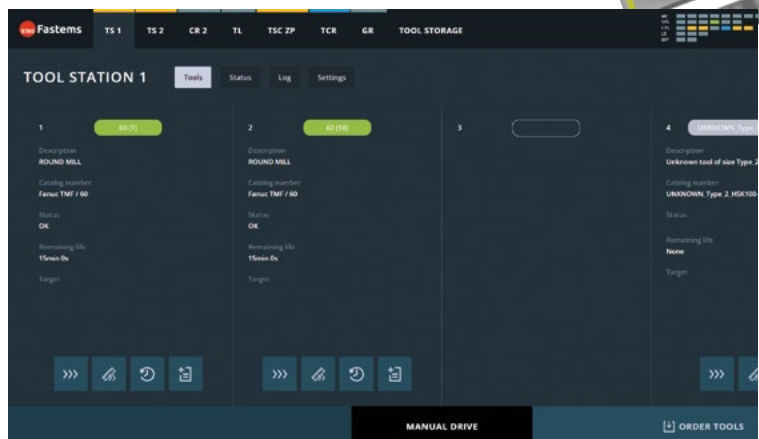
Fastems TS 1 TS 2 CR 2 TL TSC ZP TCR GR TOOL STORAGE

TOOL STATION 1 Tools Status Log Settings

1 60 (1)

Description
ROUND MILL

Catalog number
Fanuc TMF / 60

Status
OK

Remaining life
15min 0s

Target

2 60 (18)

Description
ROUND MILL

Catalog number
Fanuc TMF / 60

Status
OK

Remaining life
15min 0s

Target

3

4 UNKNOWN_Type_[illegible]

Description
Unknown tool of size Type_2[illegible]

Catalog number
UNKNOWN_Type_2_HSK100-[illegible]

Status

Remaining life
None

Target

MANUAL DRIVE

ORDER TOOLS